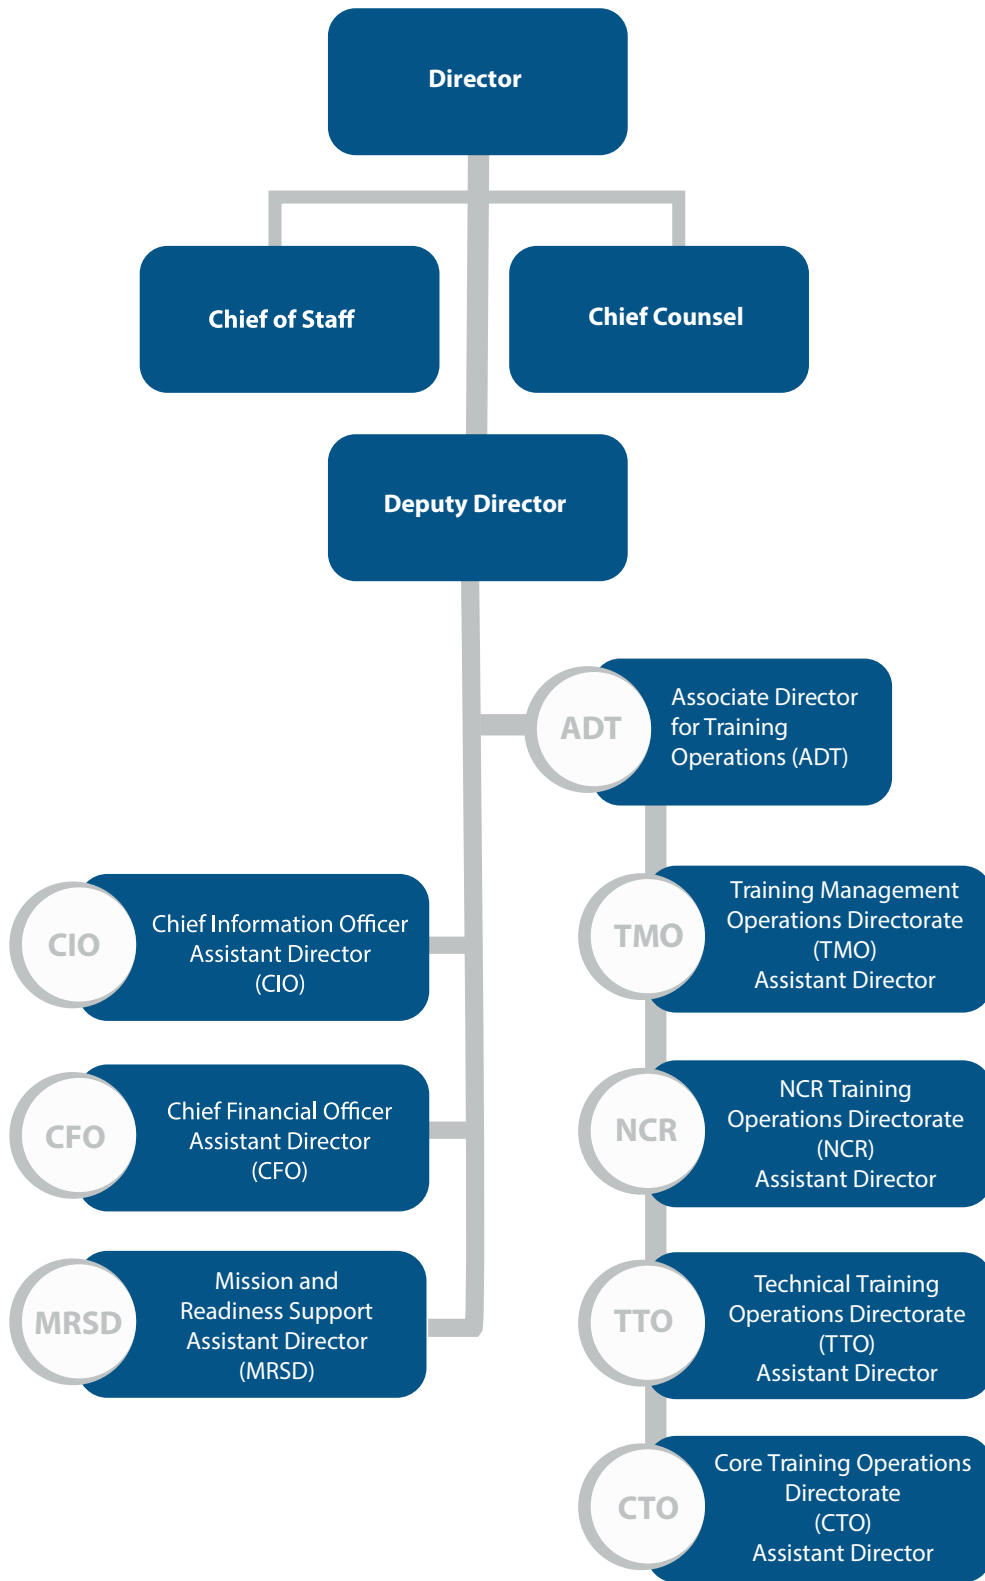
Director

Chief of Staff

Chief Counsel

Deputy Director

ADT
Associate Director for Training Operations (ADT)

CIO
Chief Information Officer Assistant Director (CIO)

TMO
Training Management Operations Directorate (TMO) Assistant Director

CFO
Chief Financial Officer Assistant Director (CFO)

NCR
NCR Training Operations Directorate (NCR) Assistant Director

MRSD
Mission and Readiness Support Assistant Director (MRSD)

TTO
Technical Training Operations Directorate (TTO) Assistant Director

CTO
Core Training Operations Directorate (CTO) Assistant Director